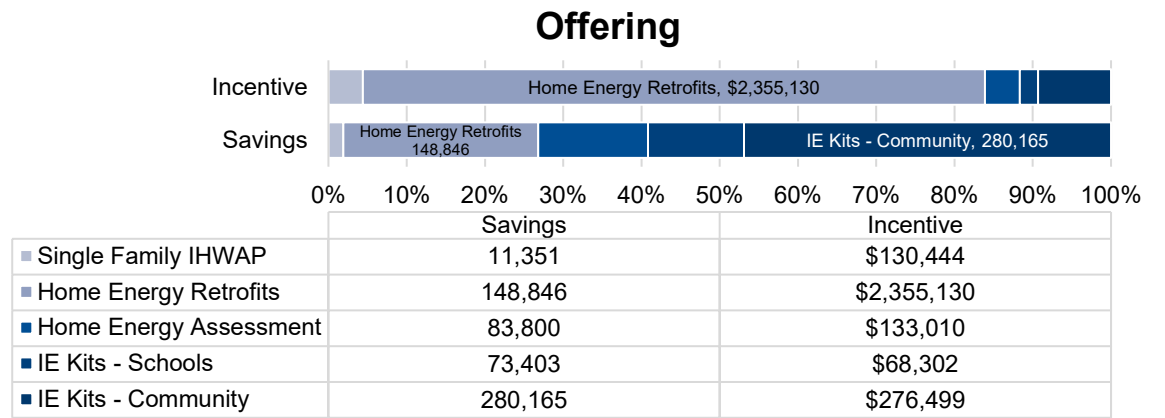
Offering

Incentive

Home Energy Retrofits, $2,355,130

Savings

Home Energy Retrofits 148,846

IE Kits - Community, 280,165

0% 10% 20% 30% 40% 50% 60% 70% 80% 90% 100%

| | Savings | Incentive |
|---|---|---|
| Single Family IHWAP | 11,351 | $130,444 |
| Home Energy Retrofits | 148,846 | $2,355,130 |
| Home Energy Assessment | 83,800 | $133,010 |
| IE Kits - Schools | 73,403 | $68,302 |
| IE Kits - Community | 280,165 | $276,499 |